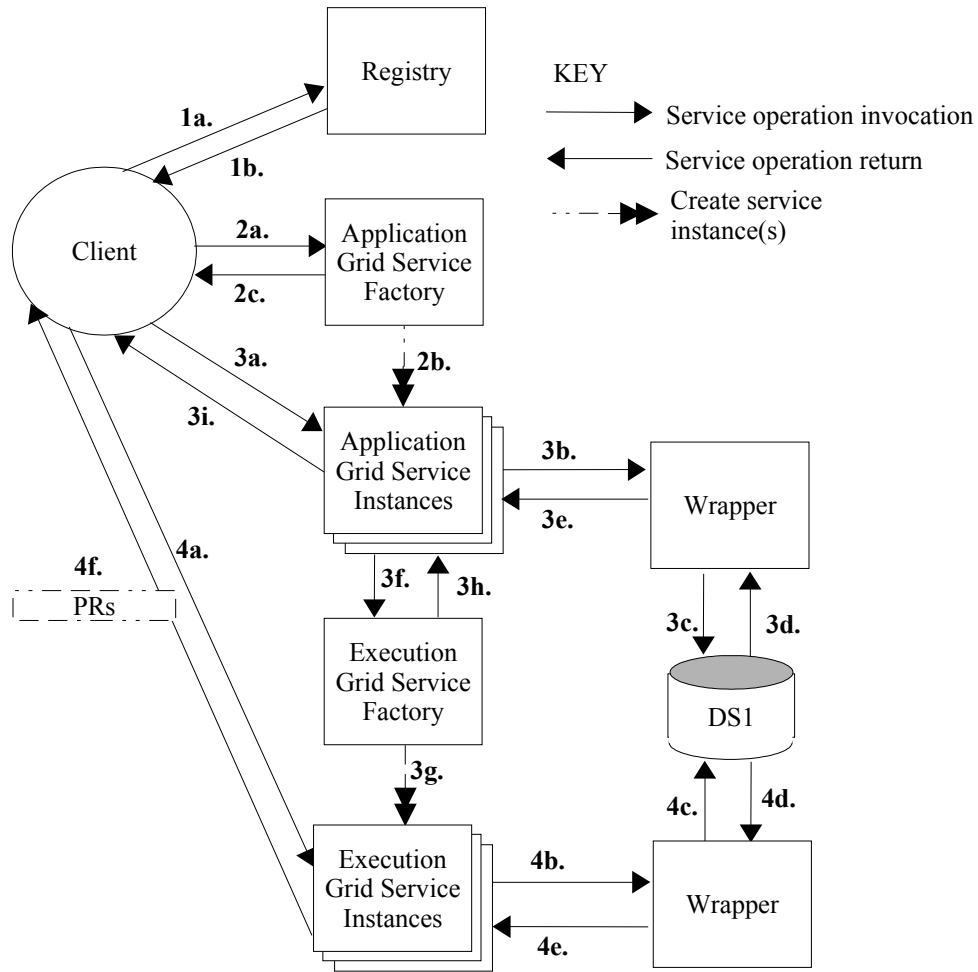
Registry

KEY

Service operation invocation

Service operation return

Create service instance(s)

1a.

1b.

Client

2a.

2c.

Application Grid Service Factory

2b.

3a.

3i.

Application Grid Service Instances

3b.

3e.

Wrapper

4a.

4f.

PRs

3f.

3h.

Execution Grid Service Factory

3c.

3d.

DS1

3g.

4c.

4d.

Execution Grid Service Instances

4b.

4e.

Wrapper